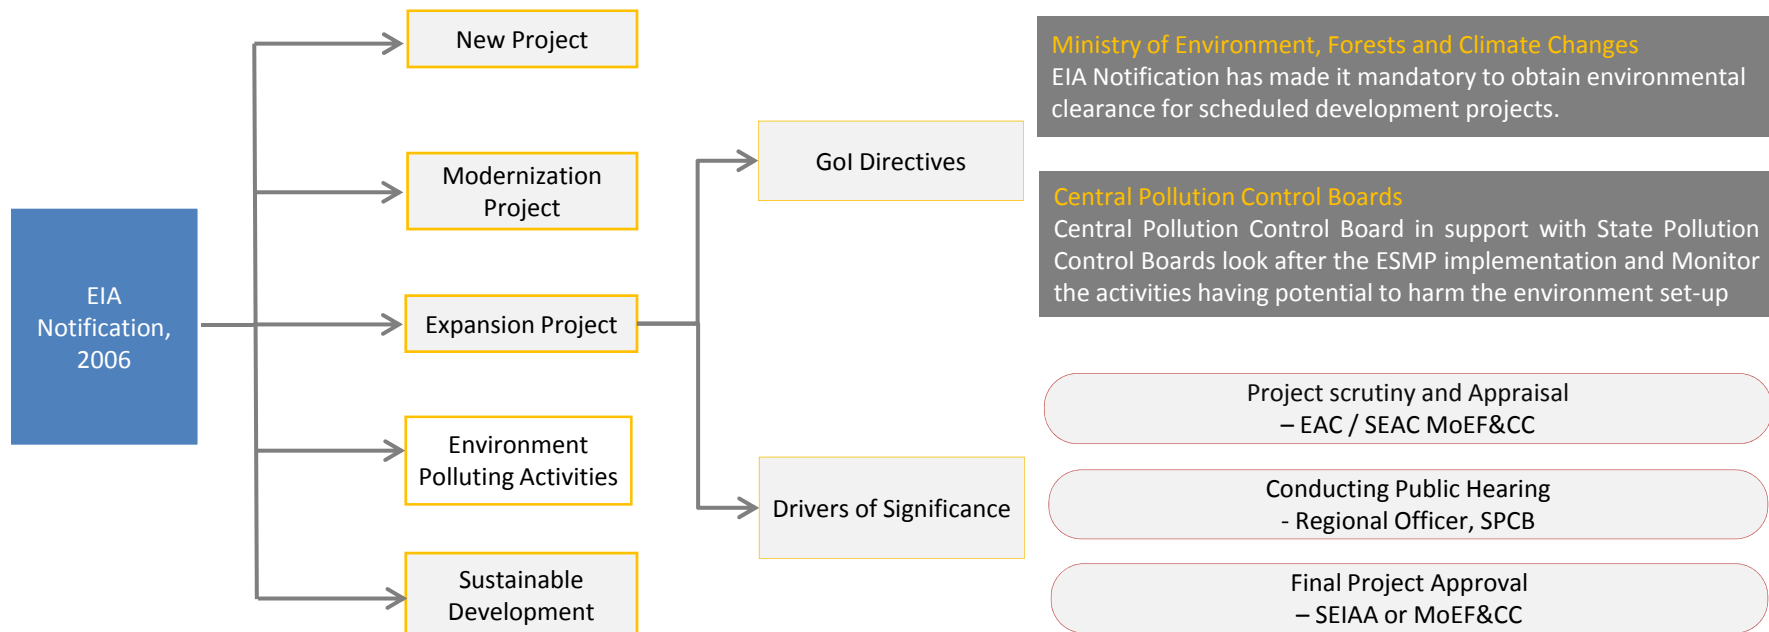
EIA Notification, 2006

New Project

Modernization Project

Expansion Project

Environment Polluting Activities

Sustainable Development

GoI Directives

Drivers of Significance

Ministry of Environment, Forests and Climate Changes
EIA Notification has made it mandatory to obtain environmental clearance for scheduled development projects.

Central Pollution Control Boards
Central Pollution Control Board in support with State Pollution Control Boards look after the ESMP implementation and Monitor the activities having potential to harm the environment set-up

Project scrutiny and Appraisal
– EAC / SEAC MoEF&CC

Conducting Public Hearing
- Regional Officer, SPCB

Final Project Approval
– SEIAA or MoEF&CC